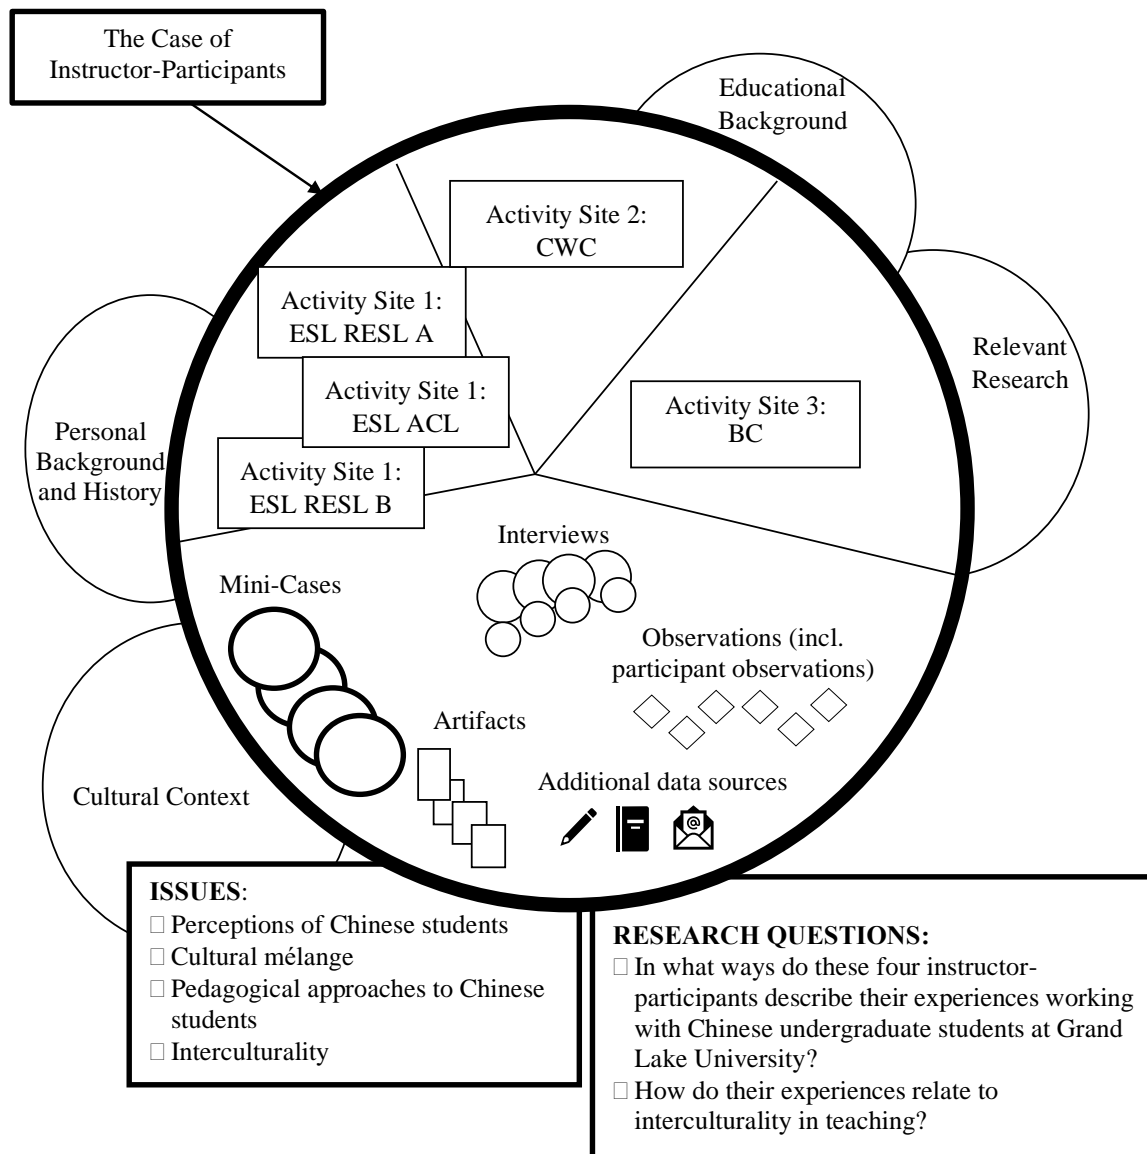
The Case of Instructor-Participants

Educational Background

Activity Site 2: CWC

Activity Site 1: ESL RESL A

Activity Site 1: ESL ACL

Activity Site 1: ESL RESL B

Relevant Research

Activity Site 3: BC

Personal Background and History

Interviews

Mini-Cases

Observations (incl. participant observations)

Artifacts

Cultural Context

Additional data sources

ISSUES:
 Perceptions of Chinese students
 Cultural mélange
 Pedagogical approaches to Chinese students
 Interculturality

RESEARCH QUESTIONS:
 In what ways do these four instructor-participants describe their experiences working with Chinese undergraduate students at Grand Lake University?
 How do their experiences relate to interculturality in teaching?